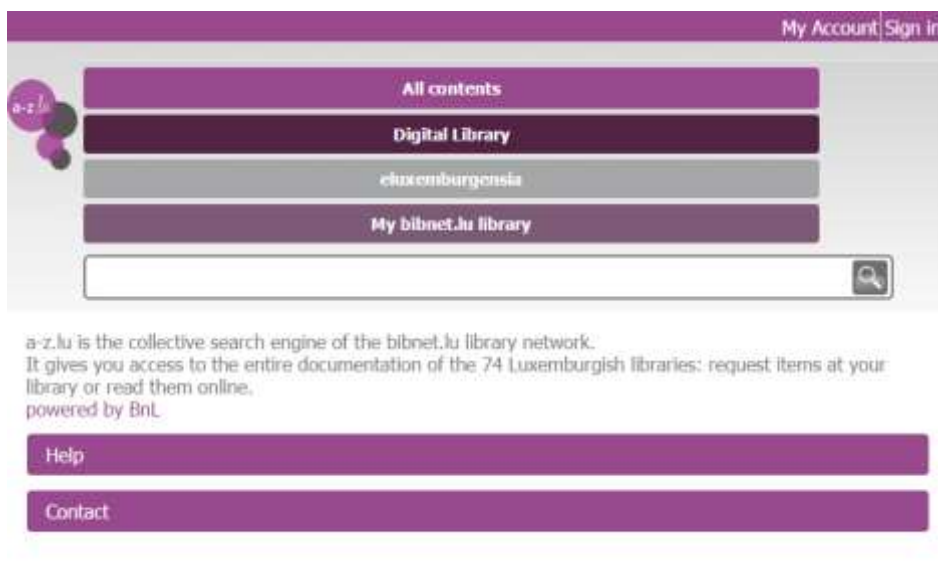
My Account Sign in

a-z.lu

All contents

Digital Library

eluxemburgensia

My bibnet.lu library

a-z.lu is the collective search engine of the bibnet.lu library network.
It gives you access to the entire documentation of the 74 Luxemburgish libraries: request items at your library or read them online.
powered by BnL

Help

Contact